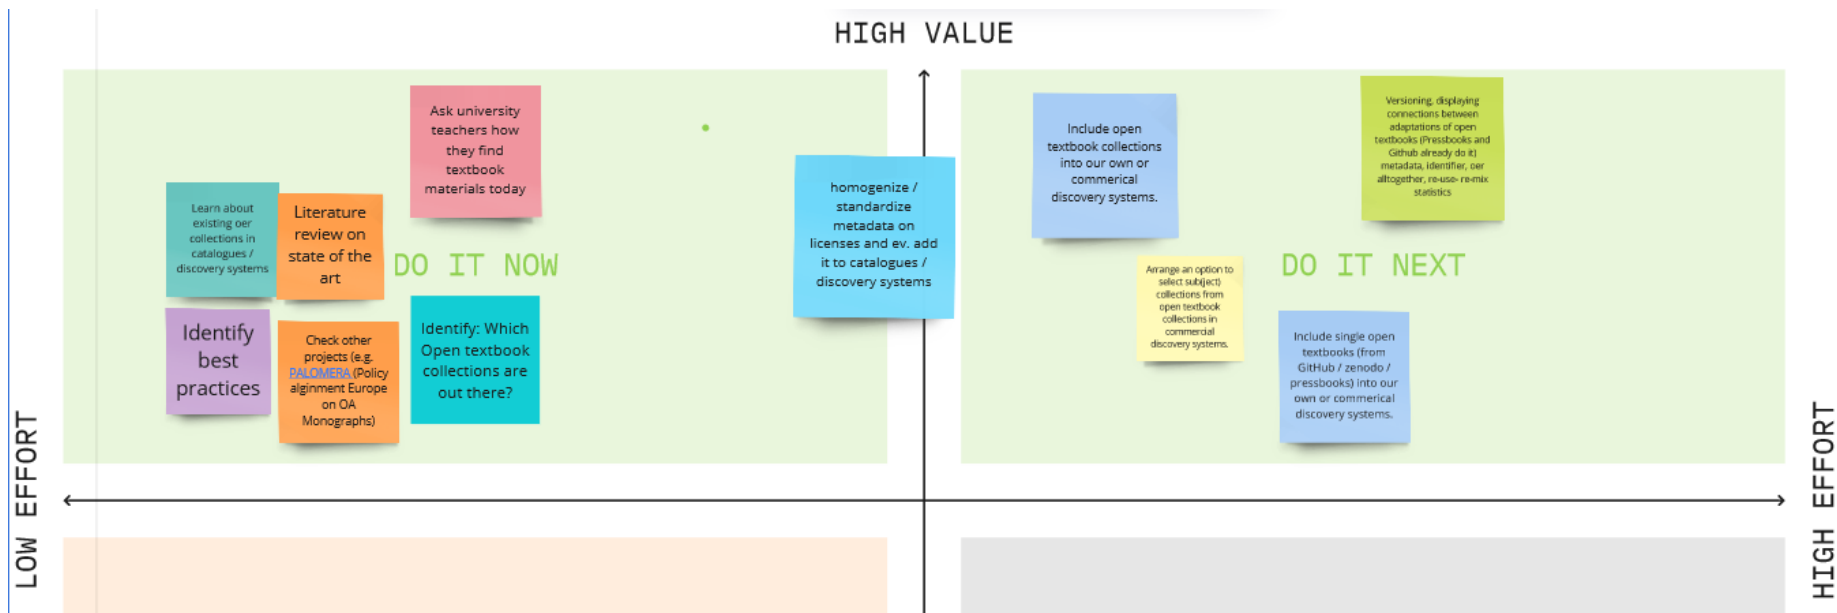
HIGH VALUE

Learn about existing oer collections in catalogues / discovery systems

Literature review on state of the art

Ask university teachers how they find textbook materials today

DO IT NOW

Identify best practices

Check other projects (e.g. PALOMERA (Policy alignment Europe on OA Monographs)

Identify: Which Open textbook collections are out there?

homogenize / standardize metadata on licenses and ev. add it to catalogues / discovery systems

Include open textbook collections into our own or commerical discovery systems.

Versioning, displaying connections between adaptations of open textbooks (Pressbooks and Github already do it) metadata, identifier, oer alltogether, re-use- re-mix statistics

Arrange an option to select subj(ect) collections from open textbook collections in commercial discovery systems.

DO IT NEXT

Include single open textbooks (from GitHub / zenodo / pressbooks) into our own or commerical discovery systems.

LOW EFFORT

HIGH EFFORT